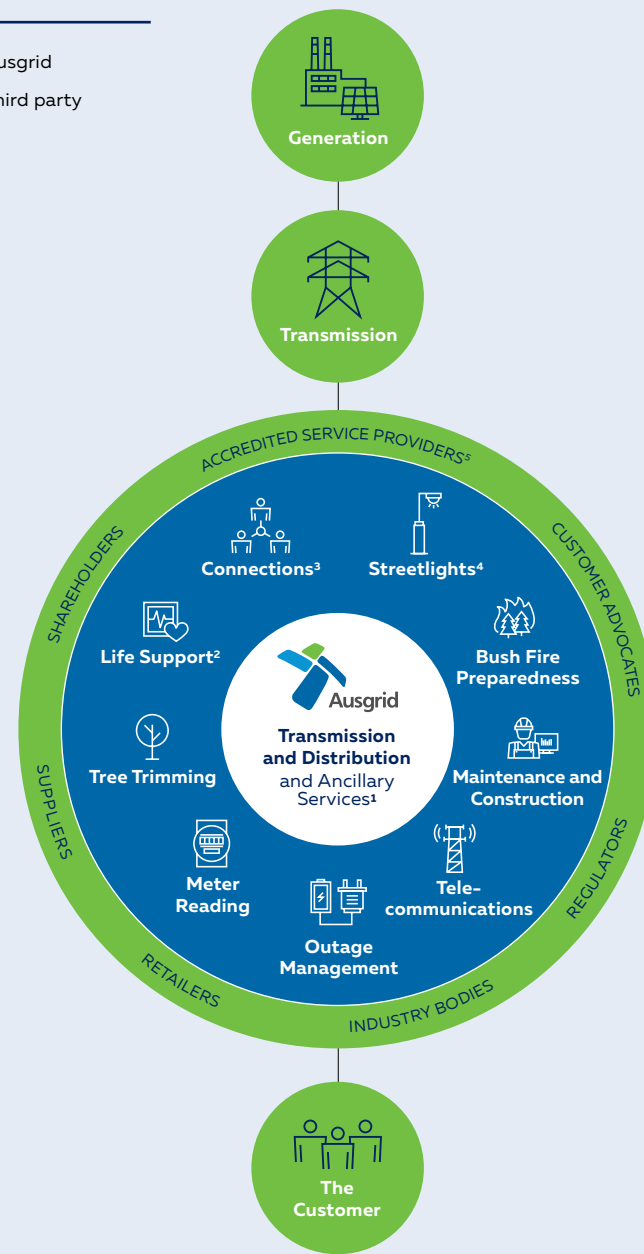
usgrid
hird party

Generation

Transmission

ACCREDITED SERVICE PROVIDERS$^5$

SHAREHOLDERS

CUSTOMER ADVOCATES

Connections$^3$

Streetlights$^4$

Life Support$^2$

Bush Fire Preparedness

Ausgrid

Transmission and Distribution and Ancillary Services$^1$

Tree Trimming

Maintenance and Construction

SUPPLIERS

REGULATORS

Meter Reading

Telecommunications

Outage Management

RETAILERS

INDUSTRY BODIES

The Customer